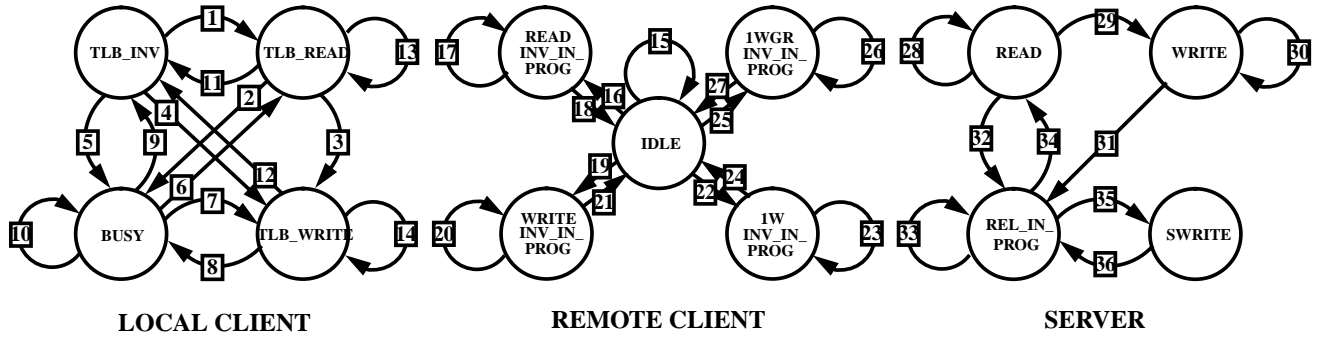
TLB_INV
1
TLB_READ
13
11
4
2
5
9
3
12
6
7
BUSY
TLB_WRITE
10
14
8
LOCAL CLIENT

READ INV_IN_PROG
15
1WGR INV_IN_PROG
17
26
27
18
16
25
IDLE
19
24
21
22
WRITE INV_IN_PROG
1W INV_IN_PROG
20
23
REMOTE CLIENT

READ
29
WRITE
28
30
32
34
31
35
REL_IN_PROG
SWRITE
33
36
SERVER